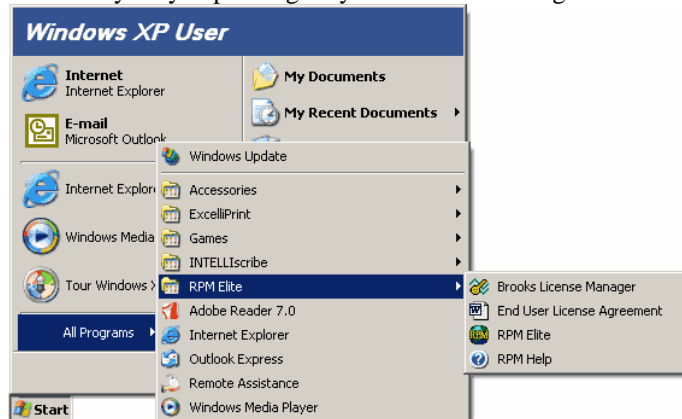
Windows XP User

Internet
Internet Explorer

E-mail
Microsoft Outlook

Internet Explor

Windows Media

Tour Windows X

All Programs

My Documents

My Recent Documents

Windows Update

Accessories

ExcelliPrint

Games

INTELLIscribe

RPM Elite

Adobe Reader 7.0

Internet Explorer

Outlook Express

Remote Assistance

Windows Media Player

Brooks License Manager

End User License Agreement

RPM Elite

RPM Help

Start